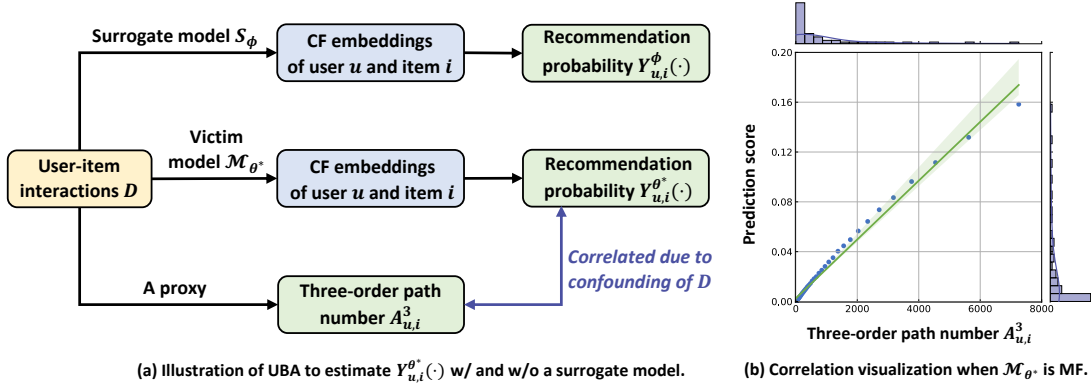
Surrogate model $S_\phi$

CF embeddings of user $u$ and item $i$

Recommendation probability $Y^{\phi}_{u,i}(\cdot)$

Victim model $\mathcal{M}_{\theta^*}$

User-item interactions $D$

CF embeddings of user $u$ and item $i$

Recommendation probability $Y^{\theta^*}_{u,i}(\cdot)$

Correlated due to confounding of $D$

A proxy

Three-order path number $A^3_{u,i}$

(a) Illustration of UBA to estimate $Y^{\theta^*}_{u,i}(\cdot)$ w/ and w/o a surrogate model.

Prediction score

0.20

0.16

0.12

0.08

0.04

0.00

0

2000

4000

6000

8000

Three-order path number $A^3_{u,i}$

(b) Correlation visualization when $\mathcal{M}_{\theta^*}$ is MF.